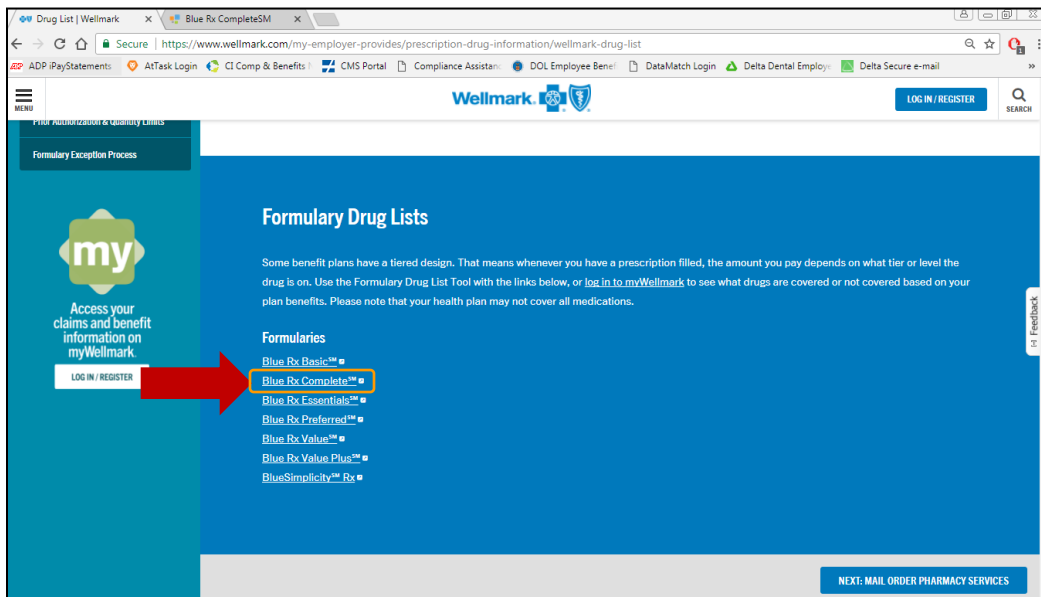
Drug List | Wellmark ×
Blue Rx CompleteSM ×

Secure | https://www.wellmark.com/my-employer-provides/prescription-drug-information/wellmark-drug-list

ADP iPayStatements   AtTask Login   CI Comp & Benefits   CMS Portal   Compliance Assistanc   DOL Employee Benef   DataMatch Login   Delta Dental Employe   Delta Secure e-mail   »

MENU

Wellmark.

LOG IN / REGISTER

SEARCH

Prior Authorization & Quantity Limits

Formulary Exception Process

my

Access your claims and benefit information on myWellmark.

LOG IN / REGISTER

Formulary Drug Lists

Some benefit plans have a tiered design. That means whenever you have a prescription filled, the amount you pay depends on what tier or level the drug is on. Use the Formulary Drug List Tool with the links below, or log in to myWellmark to see what drugs are covered or not covered based on your plan benefits. Please note that your health plan may not cover all medications.

Formularies

Blue Rx Basic℠
Blue Rx Complete℠
Blue Rx Essentials℠
Blue Rx Preferred℠
Blue Rx Value℠
Blue Rx Value Plus℠
BlueSimplicity℠ Rx

Feedback

NEXT: MAIL ORDER PHARMACY SERVICES